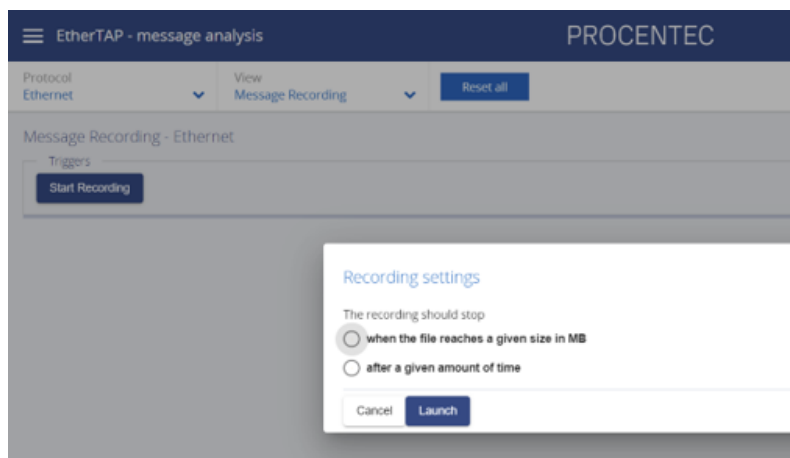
EtherTAP - message analysis

PROCENTEC

Protocol
Ethernet

View
Message Recording

Reset all

Message Recording - Ethernet

Triggers

Start Recording

Recording settings

The recording should stop

when the file reaches a given size in MB

after a given amount of time

Cancel

Launch